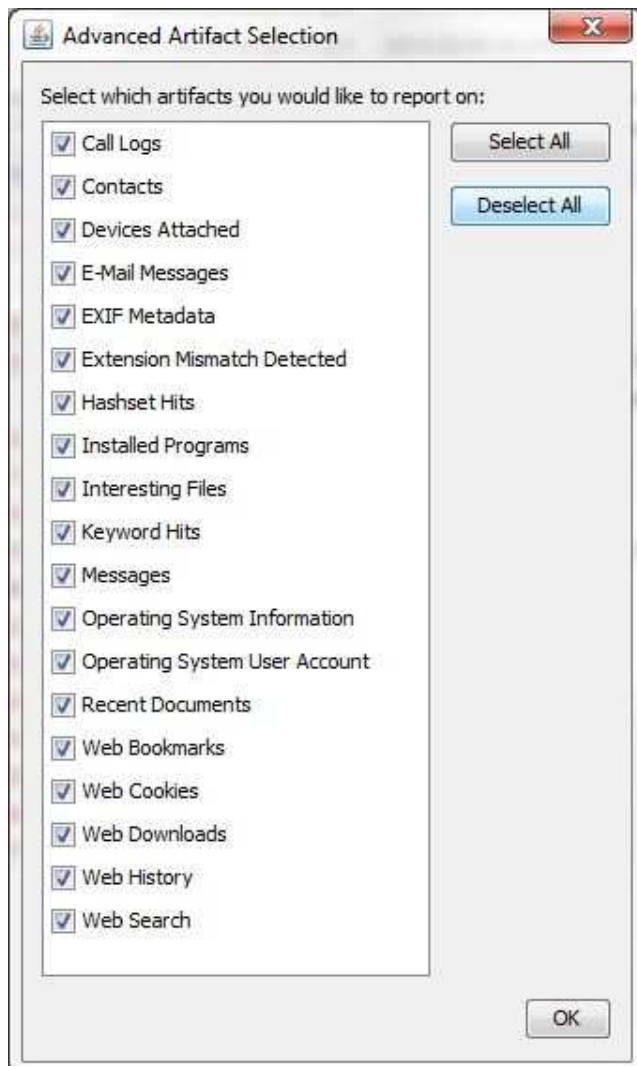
Advanced Artifact Selection

Select which artifacts you would like to report on:

Call Logs
Contacts
Devices Attached
E-Mail Messages
EXIF Metadata
Extension Mismatch Detected
Hashset Hits
Installed Programs
Interesting Files
Keyword Hits
Messages
Operating System Information
Operating System User Account
Recent Documents
Web Bookmarks
Web Cookies
Web Downloads
Web History
Web Search

Select All
Deselect All

OK